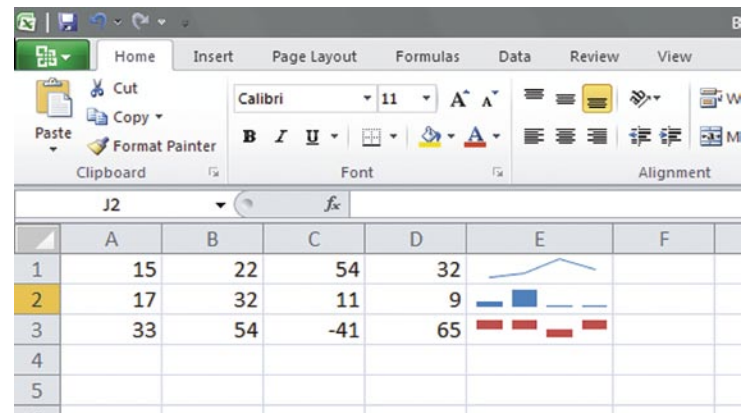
B

Home Insert Page Layout Formulas Data Review View

Cut
Copy
Paste
Format Painter
Clipboard

Calibri 11
B I U
Font

Alignment

J2
$f_x$

| | A | B | C | D | E | F |
|---|---|---|---|---|---|---|
| 1 | 15 | 22 | 54 | 32 | | |
| 2 | 17 | 32 | 11 | 9 | | |
| 3 | 33 | 54 | -41 | 65 | | |
| 4 | | | | | | |
| 5 | | | | | | |